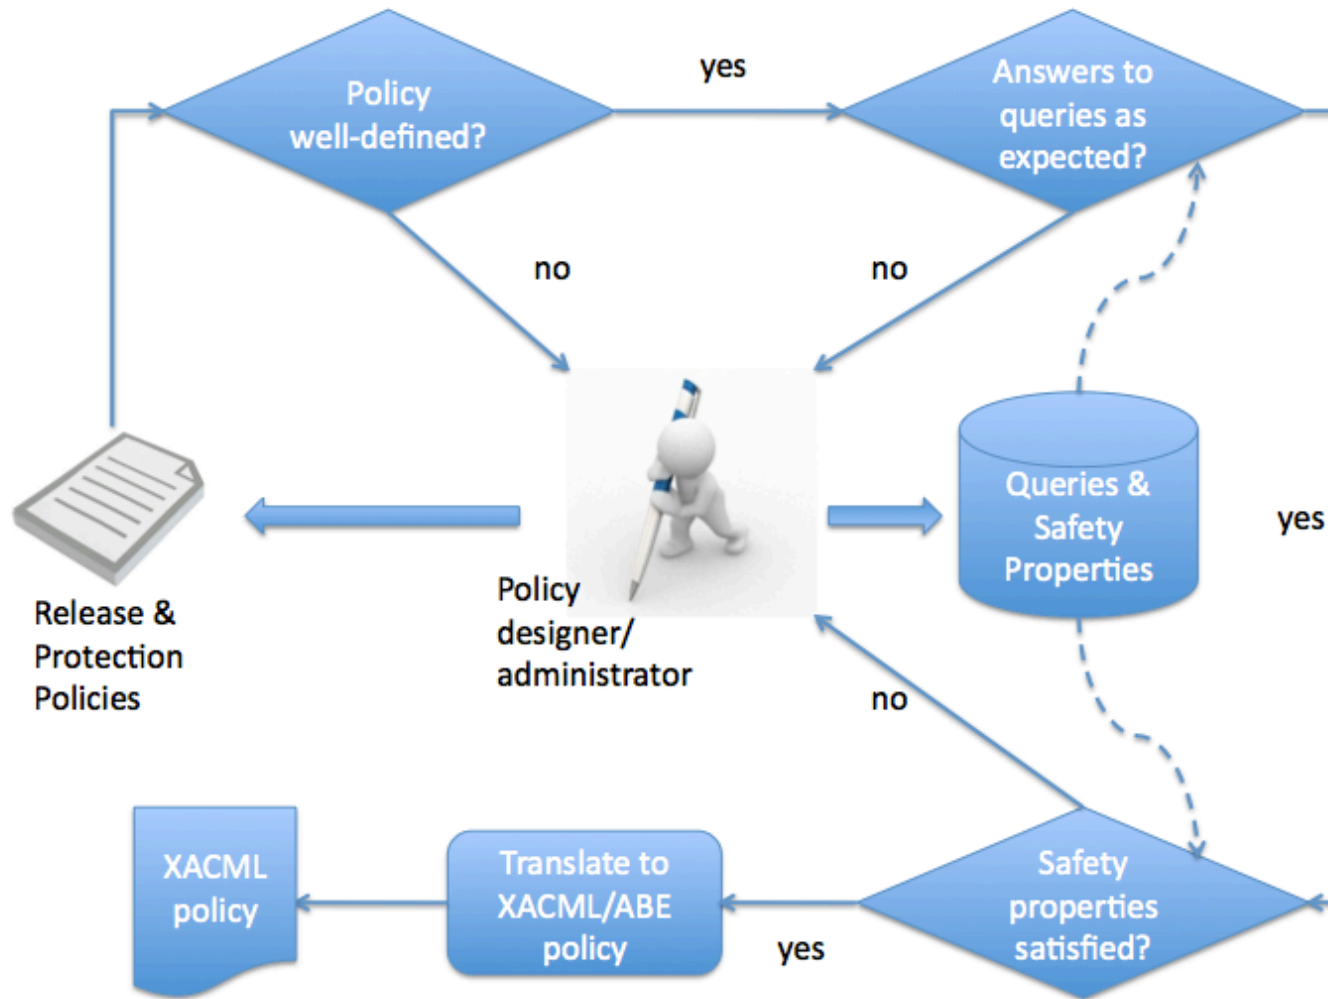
Policy well-defined?

yes

Answers to queries as expected?

no

no

Release & Protection Policies

Policy designer/ administrator

Queries & Safety Properties

yes

no

XACML policy

Translate to XACML/ABE policy

yes

Safety properties satisfied?